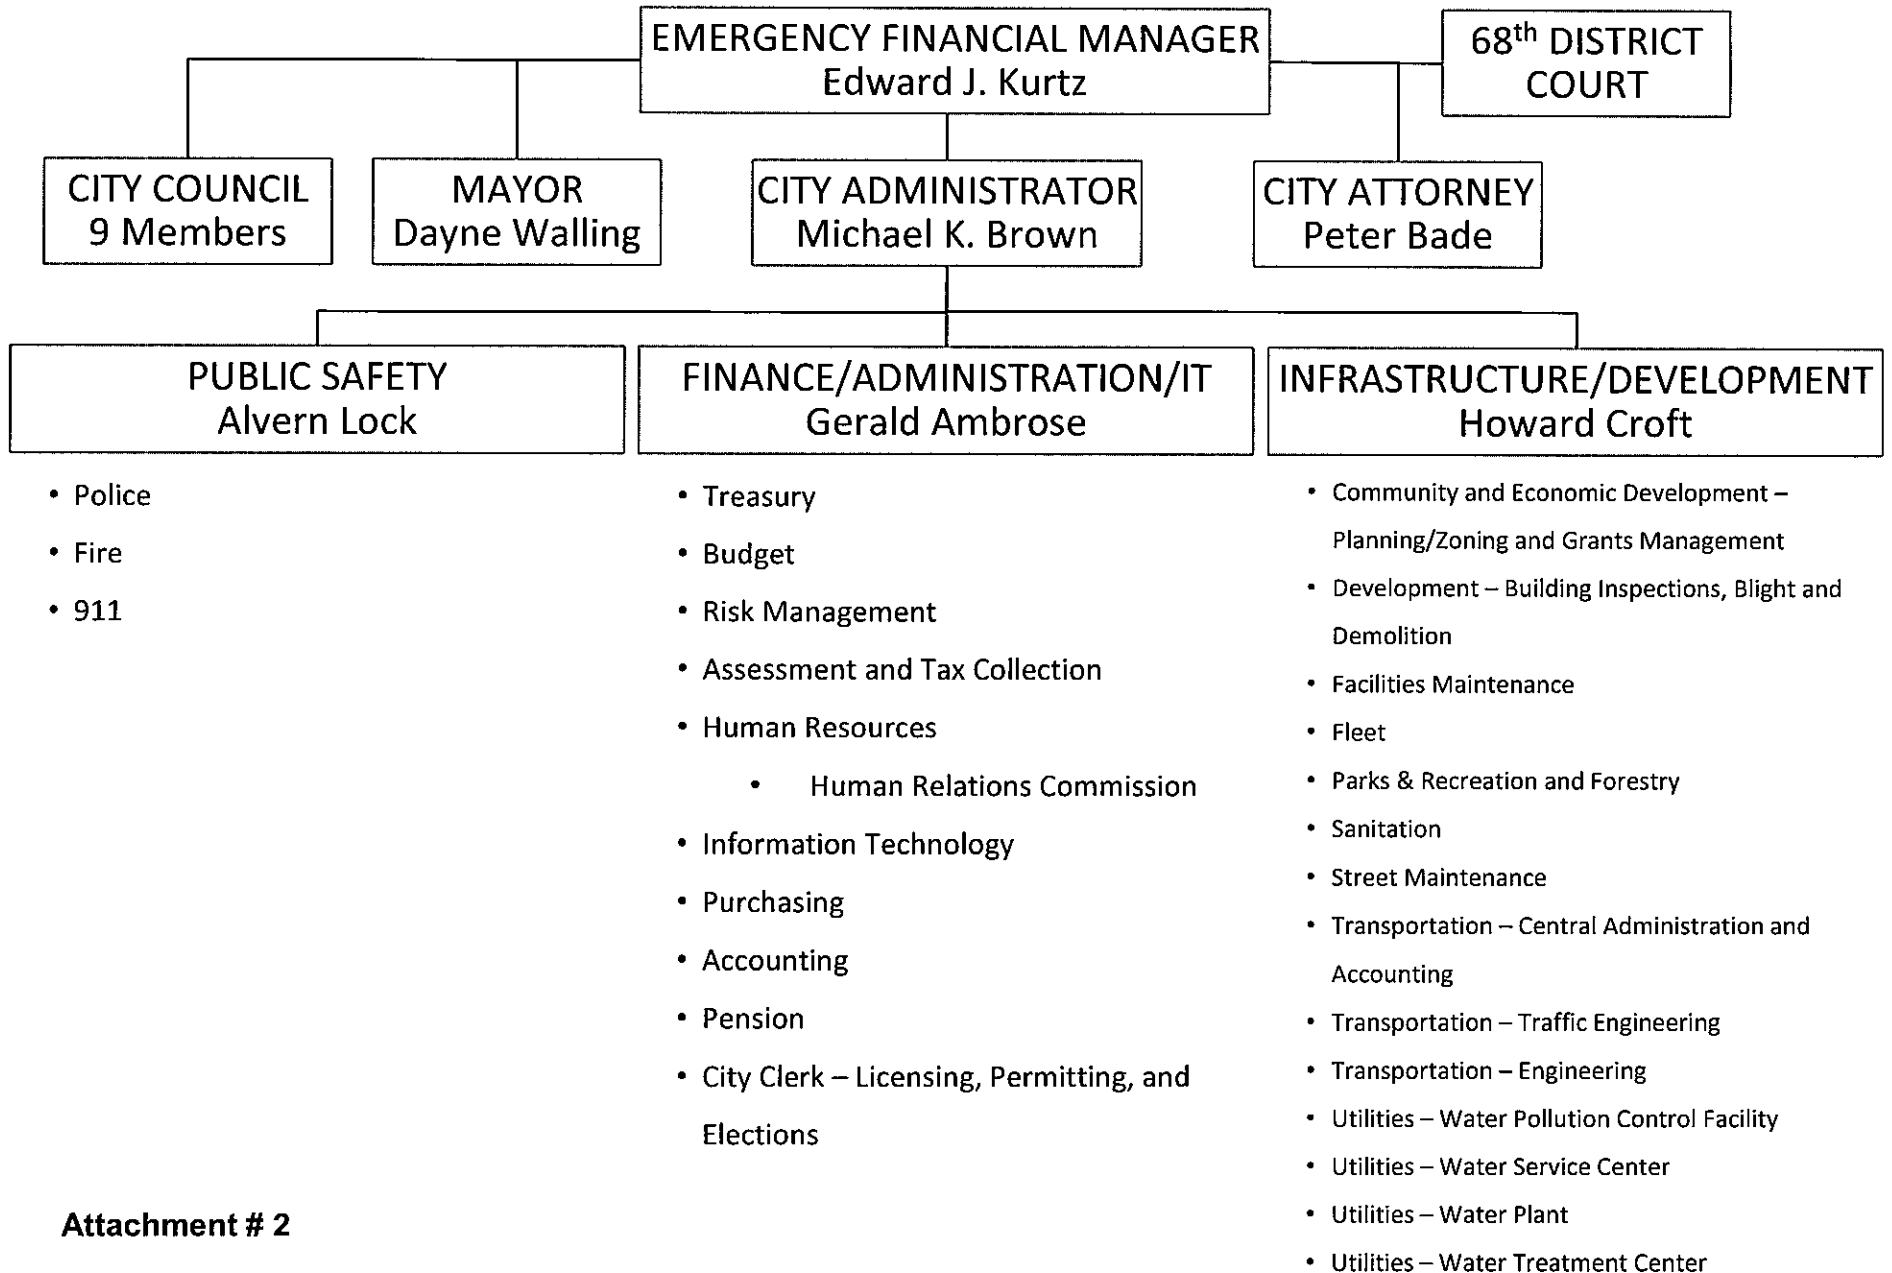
EMERGENCY FINANCIAL MANAGER
Edward J. Kurtz

68$^{th}$ DISTRICT COURT

CITY COUNCIL
9 Members

MAYOR
Dayne Walling

CITY ADMINISTRATOR
Michael K. Brown

CITY ATTORNEY
Peter Bade

PUBLIC SAFETY
Alvern Lock

- Police
- Fire
- 911

FINANCE/ADMINISTRATION/IT
Gerald Ambrose

- Treasury
- Budget
- Risk Management
- Assessment and Tax Collection
- Human Resources
 - Human Relations Commission
- Information Technology
- Purchasing
- Accounting
- Pension
- City Clerk – Licensing, Permitting, and Elections

INFRASTRUCTURE/DEVELOPMENT
Howard Croft

- Community and Economic Development – Planning/Zoning and Grants Management
- Development – Building Inspections, Blight and Demolition
- Facilities Maintenance
- Fleet
- Parks & Recreation and Forestry
- Sanitation
- Street Maintenance
- Transportation – Central Administration and Accounting
- Transportation – Traffic Engineering
- Transportation – Engineering
- Utilities – Water Pollution Control Facility
- Utilities – Water Service Center
- Utilities – Water Plant
- Utilities – Water Treatment Center

Attachment # 2